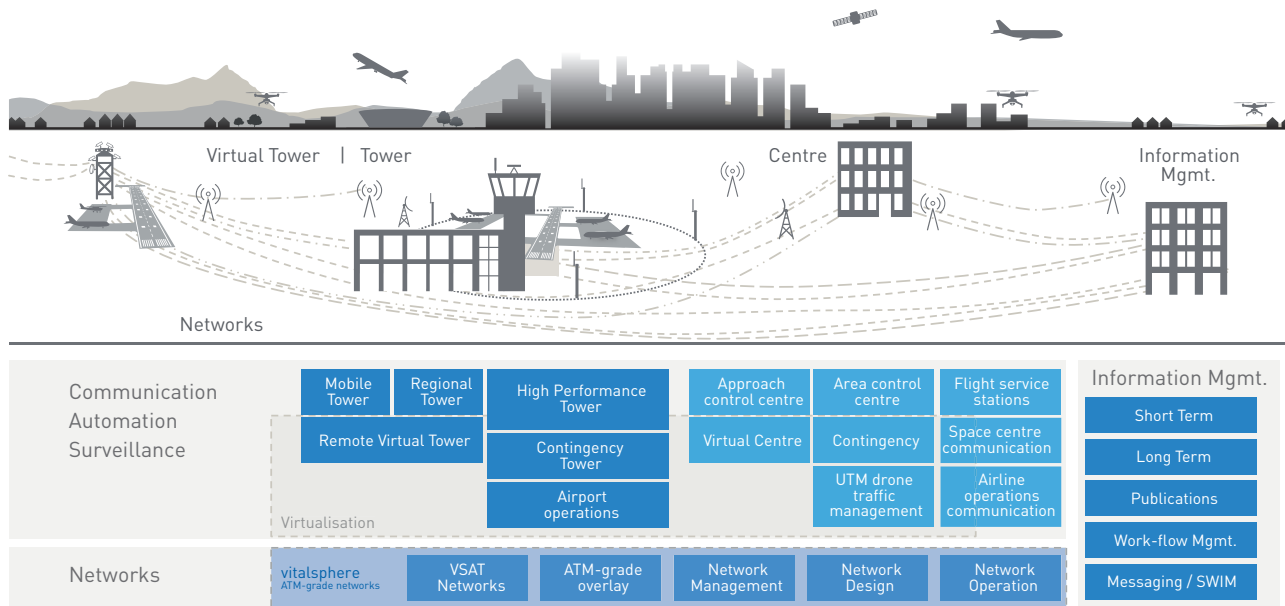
Virtual Tower | Tower

Centre

Information Mgmt.

Networks

Communication
Automation
Surveillance

Mobile Tower

Regional Tower

High Performance Tower

Remote Virtual Tower

Contingency Tower

Airport operations

Approach control centre

Area control centre

Flight service stations

Virtual Centre

Contingency

Space centre communication

UTM drone traffic management

Airline operations communication

Virtualisation

Information Mgmt.

Short Term

Long Term

Publications

Work-flow Mgmt.

Messaging / SWIM

Networks

vitalsphere
ATM-grade networks

VSAT Networks

ATM-grade overlay

Network Management

Network Design

Network Operation